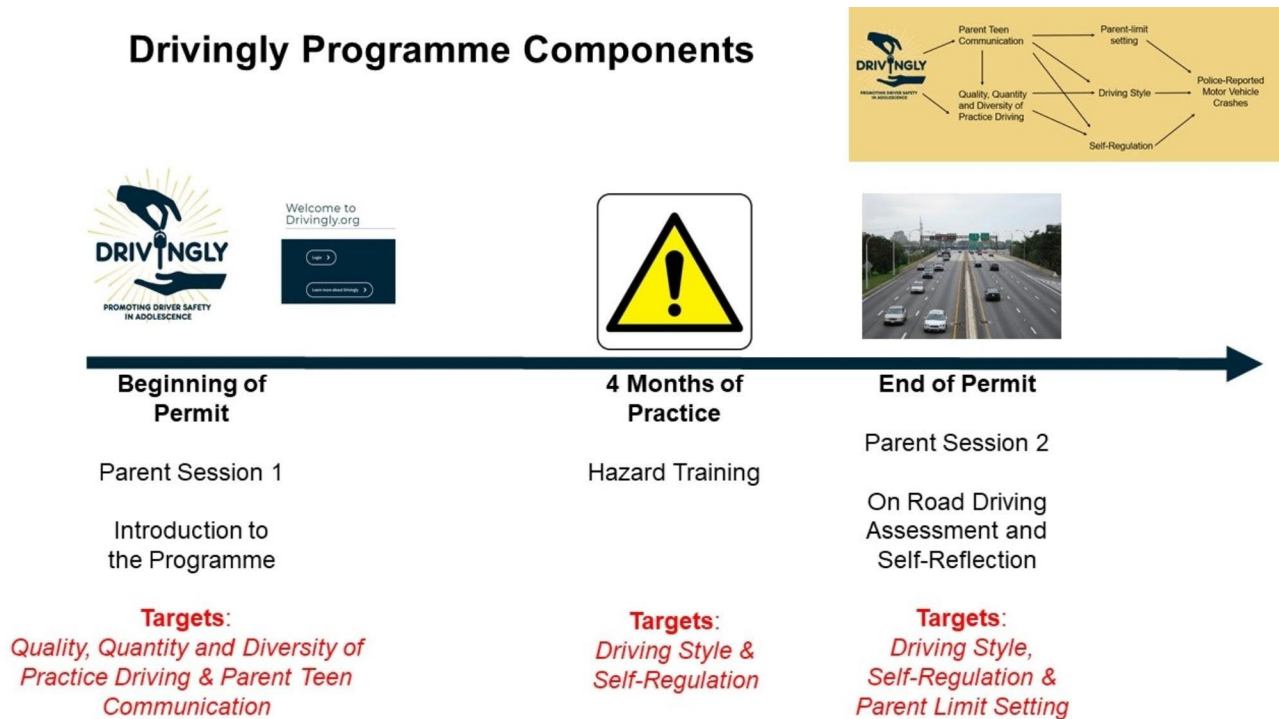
Drivingly Programme Components

DRIVINGLY
PROMOTING DRIVER SAFETY IN ADOLESCENCE

Parent Teen Communication
Parent-limit setting
Quality, Quantity and Diversity of Practice Driving
Driving Style
Self-Regulation
Police-Reported Motor Vehicle Crashes

DRIVINGLY
PROMOTING DRIVER SAFETY IN ADOLESCENCE

Welcome to Drivingly.org
Login
Learn more about Drivingly

Beginning of Permit

Parent Session 1

Introduction to the Programme

Targets: Quality, Quantity and Diversity of Practice Driving & Parent Teen Communication

4 Months of Practice

Hazard Training

Targets: Driving Style & Self-Regulation

End of Permit

Parent Session 2

On Road Driving Assessment and Self-Reflection

Targets: Driving Style, Self-Regulation & Parent Limit Setting